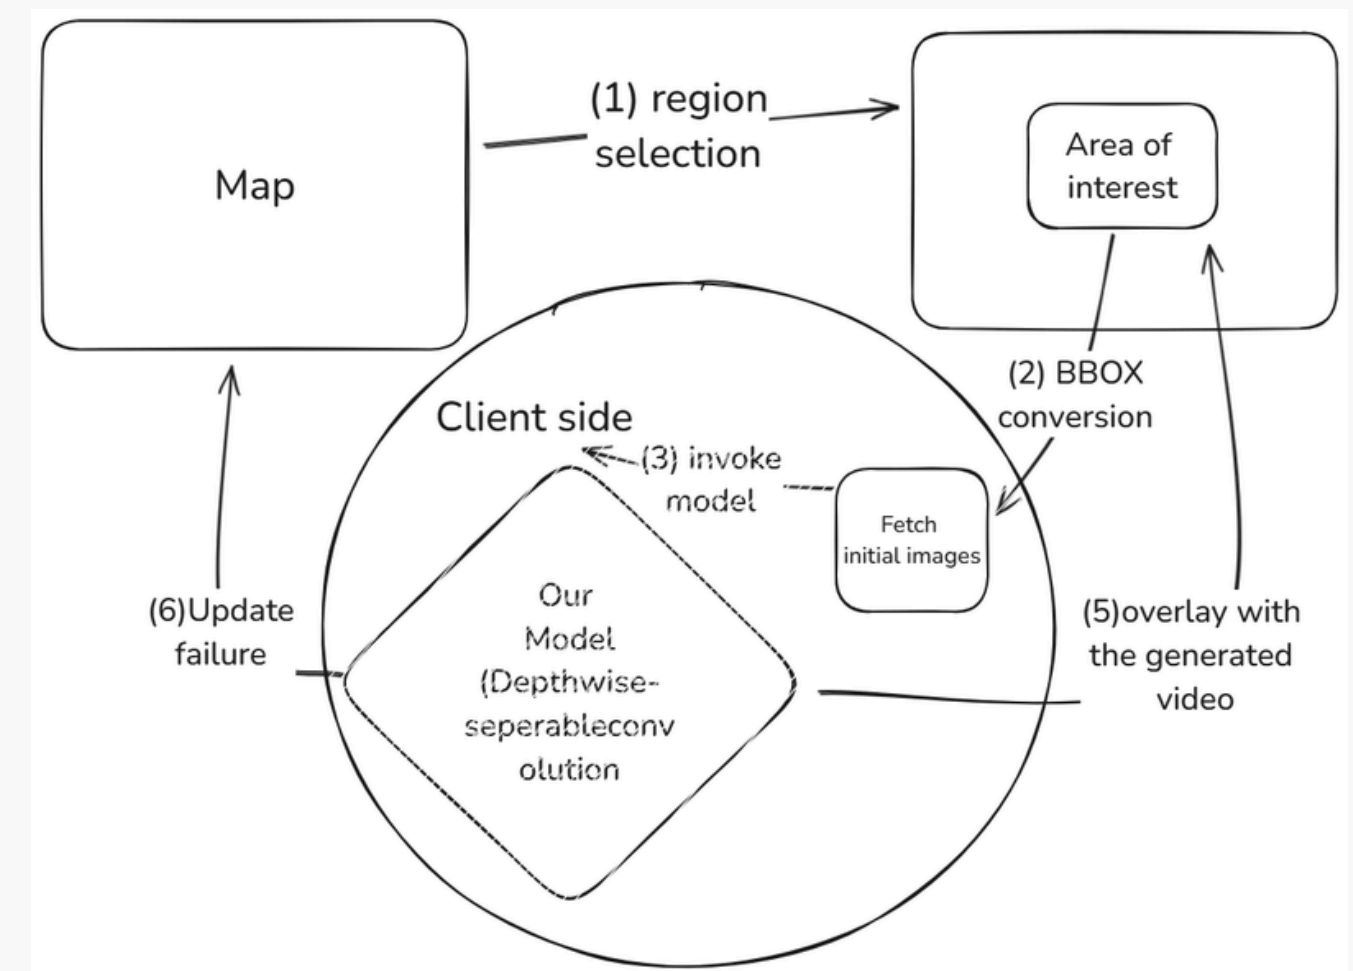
Map

(1) region selection

Area of interest

(2) BBOX conversion

Client side

(3) invoke model

Fetch initial images

Our Model (Depthwise-seperableconvolution

(6)Update failure

(5)overlay with the generated video